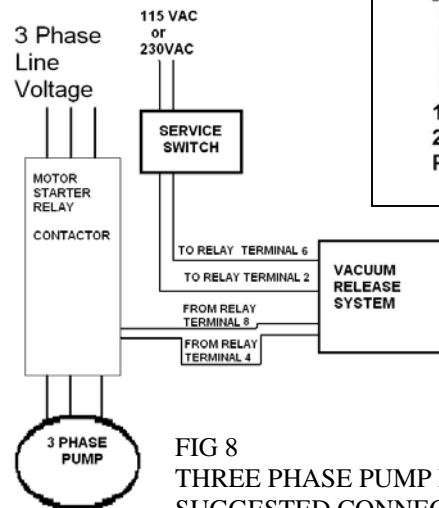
3 Phase Line Voltage

115 VAC or 230VAC

SERVICE SWITCH

MOTOR STARTER RELAY

CONTACTOR

1
2
F

TO RELAY TERMINAL 6

TO RELAY TERMINAL 2

VACUUM RELEASE SYSTEM

FROM RELAY TERMINAL 8

FROM RELAY TERMINAL 4

3 PHASE PUMP

FIG 8

THREE PHASE PUMP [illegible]

SUGGESTED CONNEC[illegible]